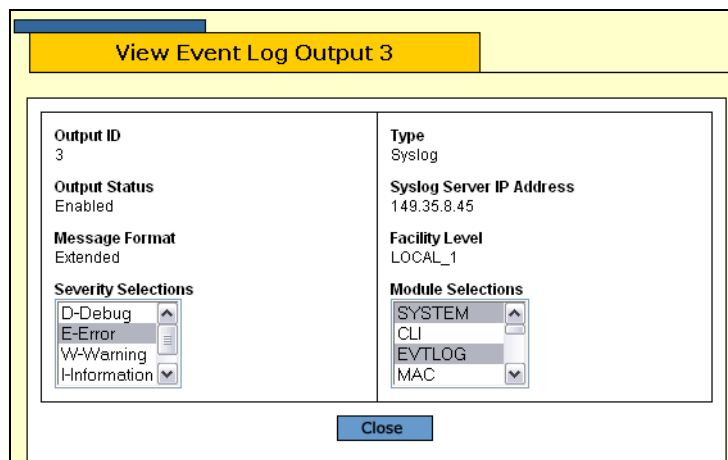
View Event Log Output 3

Output ID
3

Output Status
Enabled

Message Format
Extended

Severity Selections
D-Debug
E-Error
W-Warning
I-Information

Type
Syslog

Syslog Server IP Address
149.35.8.45

Facility Level
LOCAL_1

Module Selections
SYSTEM
CLI
EVTLOG
MAC

Close